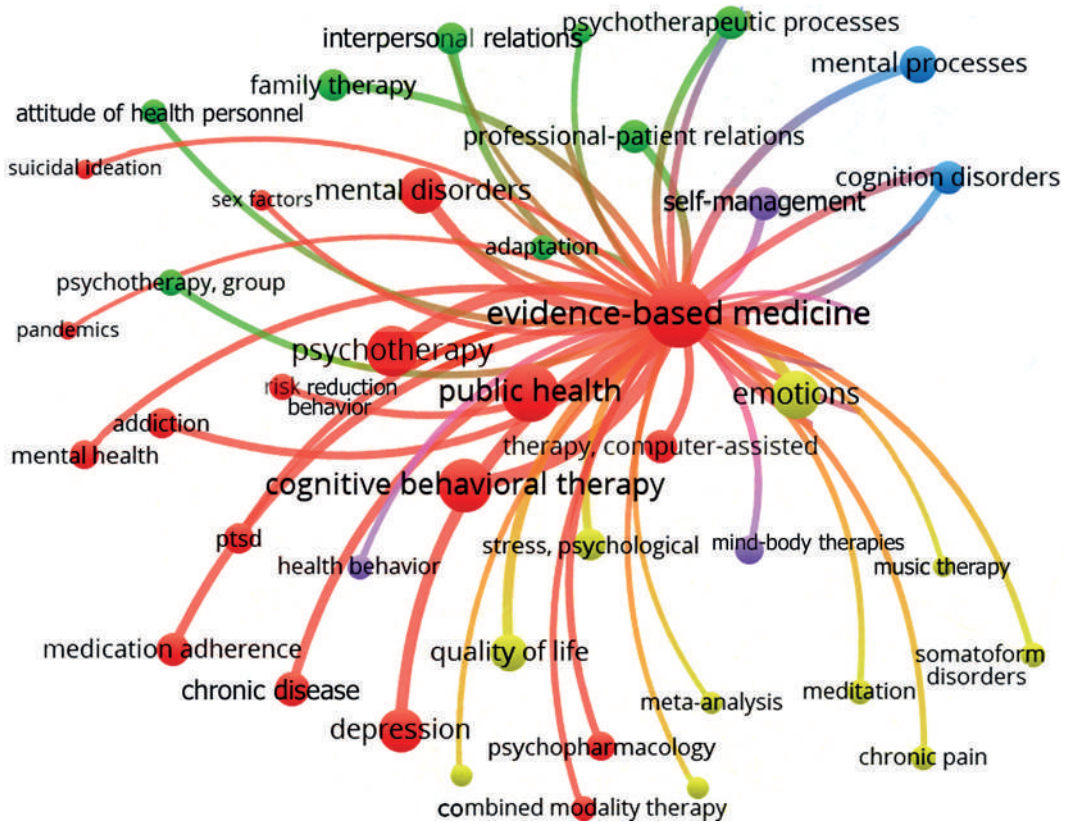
interpersonal relations
psychotherapeutic processes
mental processes
family therapy
attitude of health personnel
professional-patient relations
suicidal ideation
sex factors
mental disorders
cognition disorders
self-management
adaptation
psychotherapy, group
pandemics
evidence-based medicine
psychotherapy
risk reduction behavior
public health
emotions
addiction
mental health
therapy, computer-assisted
cognitive behavioral therapy
ptsd
health behavior
stress, psychological
mind-body therapies
music therapy
medication adherence
quality of life
somatoform disorders
chronic disease
meta-analysis
meditation
depression
psychopharmacology
chronic pain
combined modality therapy